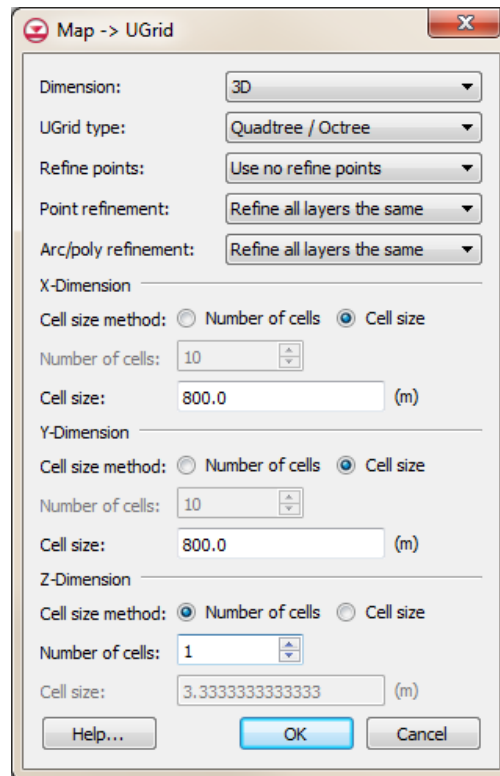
Map -> UGrid

Dimension: 3D

UGrid type: Quadtree / Octree

Refine points: Use no refine points

Point refinement: Refine all layers the same

Arc/poly refinement: Refine all layers the same

X-Dimension

Cell size method: Number of cells Cell size

Number of cells: 10

Cell size: 800.0 (m)

Y-Dimension

Cell size method: Number of cells Cell size

Number of cells: 10

Cell size: 800.0 (m)

Z-Dimension

Cell size method: Number of cells Cell size

Number of cells: 1

Cell size: 3.3333333333333 (m)

Help... OK Cancel